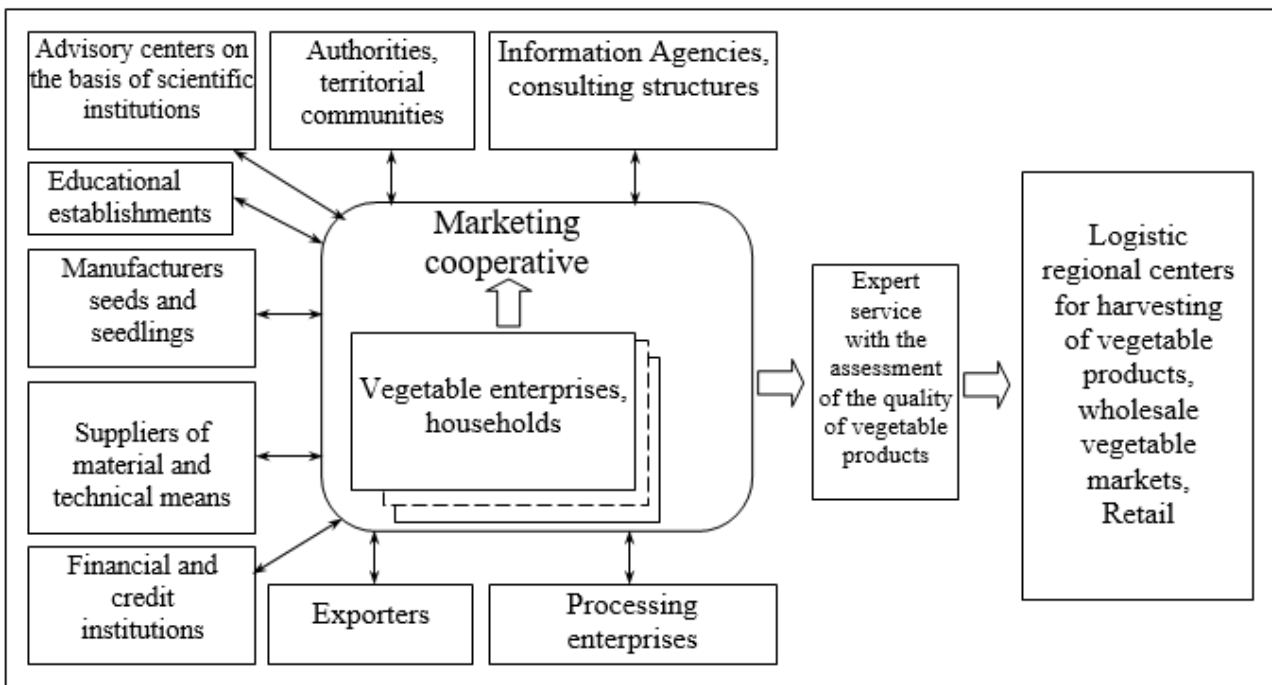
Advisory centers on the basis of scientific institutions

Authorities, territorial communities

Information Agencies, consulting structures

Educational establishments

Marketing cooperative

Manufacturers seeds and seedlings

Vegetable enterprises, households

Suppliers of material and technical means

Financial and credit institutions

Exporters

Processing enterprises

Expert service with the assessment of the quality of vegetable products

Logistic regional centers for harvesting of vegetable products, wholesale vegetable markets, Retail